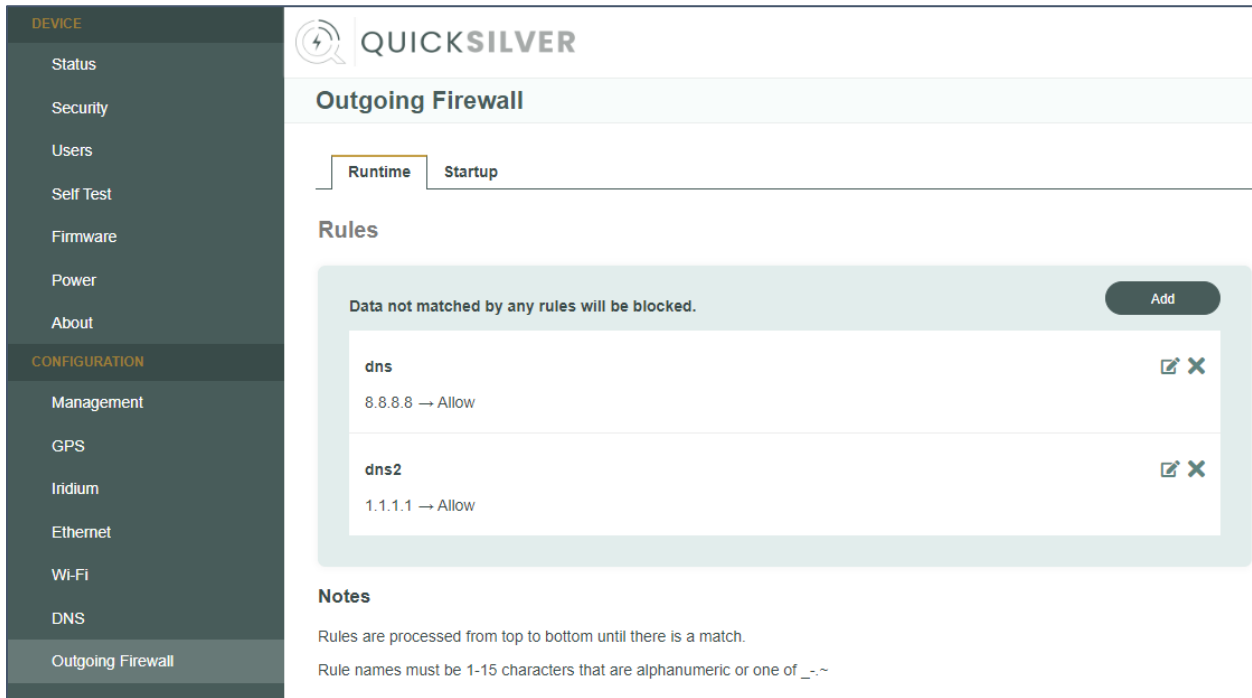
DEVICE
Status
Security
Users
Self Test
Firmware
Power
About
CONFIGURATION
Management
GPS
Iridium
Ethernet
Wi-Fi
DNS
Outgoing Firewall

QUICKSILVER

Outgoing Firewall

Runtime
Startup

Rules

Data not matched by any rules will be blocked.

Add

dns

8.8.8.8 → Allow

dns2

1.1.1.1 → Allow

Notes

Rules are processed from top to bottom until there is a match.

Rule names must be 1-15 characters that are alphanumeric or one of _-.~